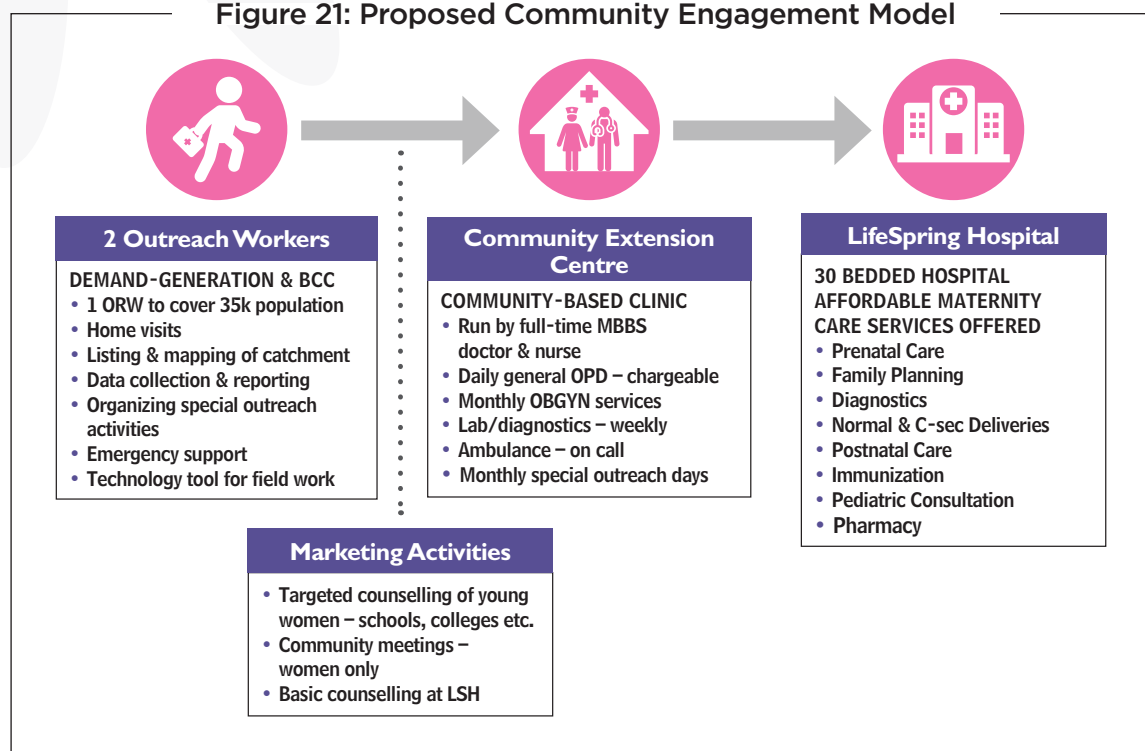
Figure 21: Proposed Community Engagement Model

2 Outreach Workers

DEMAND-GENERATION & BCC
• 1 ORW to cover 35k population
• Home visits
• Listing & mapping of catchment
• Data collection & reporting
• Organizing special outreach activities
• Emergency support
• Technology tool for field work

Community Extension Centre

COMMUNITY-BASED CLINIC
• Run by full-time MBBS doctor & nurse
• Daily general OPD – chargeable
• Monthly OBGYN services
• Lab/diagnostics – weekly
• Ambulance – on call
• Monthly special outreach days

LifeSpring Hospital

30 BEDDED HOSPITAL
AFFORDABLE MATERNITY CARE SERVICES OFFERED
• Prenatal Care
• Family Planning
• Diagnostics
• Normal & C-sec Deliveries
• Postnatal Care
• Immunization
• Pediatric Consultation
• Pharmacy

Marketing Activities

• Targeted counselling of young women – schools, colleges etc.
• Community meetings – women only
• Basic counselling at LSH